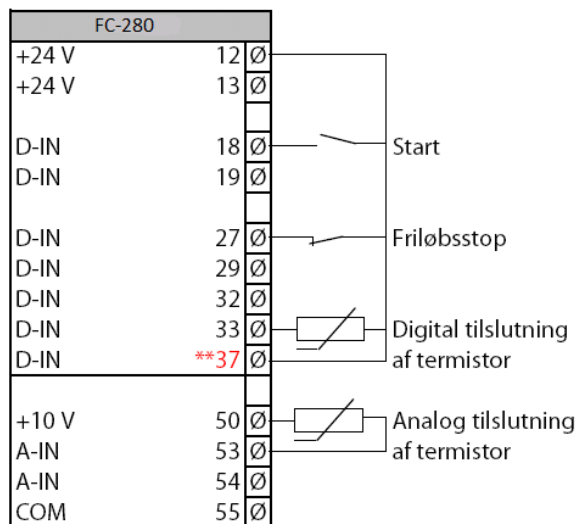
FC-280

| | | |
|---|---|---|
| +24 V | 12 | Ø |
| +24 V | 13 | Ø |
| | | |
| D-IN | 18 | Ø |
| D-IN | 19 | Ø |
| | | |
| D-IN | 27 | Ø |
| D-IN | 29 | Ø |
| D-IN | 32 | Ø |
| D-IN | 33 | Ø |
| D-IN | **37 | Ø |
| | | |
| +10 V | 50 | Ø |
| A-IN | 53 | Ø |
| A-IN | 54 | Ø |
| COM | 55 | Ø |

Start

Friløbsstop

Digital tilslutning af termistor

Analog tilslutning af termistor